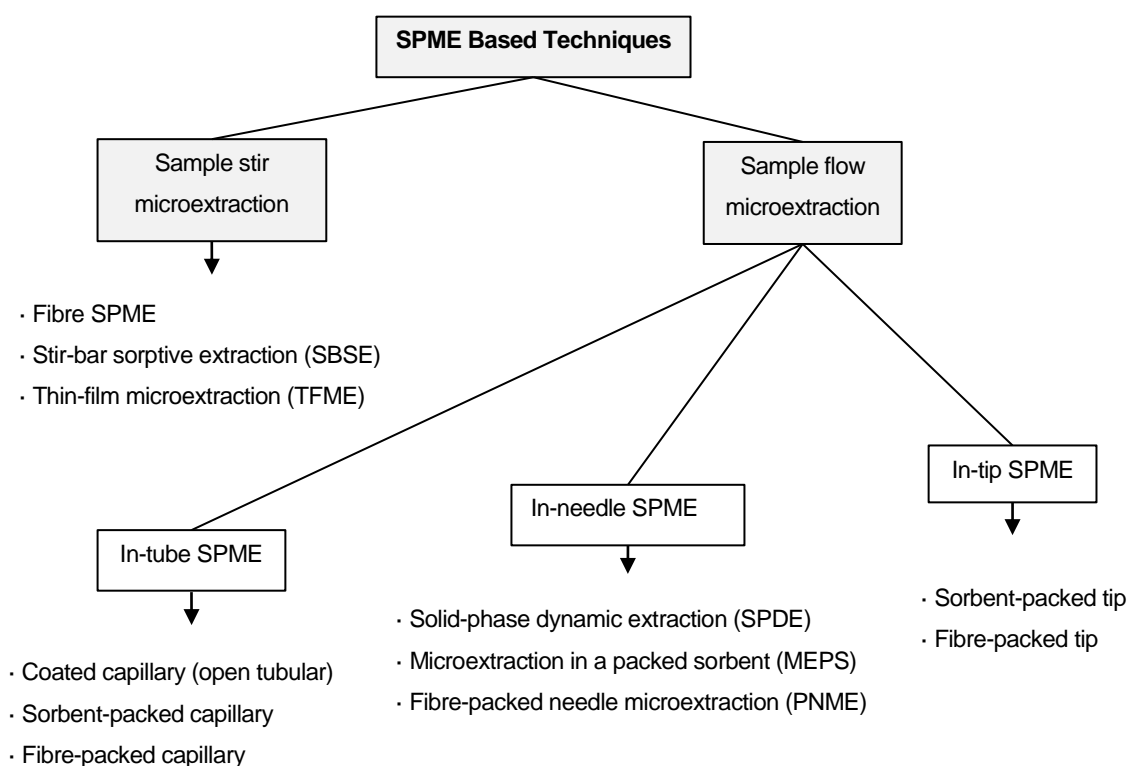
**SPME Based Techniques**

Sample stir microextraction

· Fibre SPME
· Stir-bar sorptive extraction (SBSE)
· Thin-film microextraction (TFME)

Sample flow microextraction

In-tube SPME

· Coated capillary (open tubular)
· Sorbent-packed capillary
· Fibre-packed capillary

In-needle SPME

· Solid-phase dynamic extraction (SPDE)
· Microextraction in a packed sorbent (MEPS)
· Fibre-packed needle microextraction (PNME)

In-tip SPME

· Sorbent-packed tip
· Fibre-packed tip